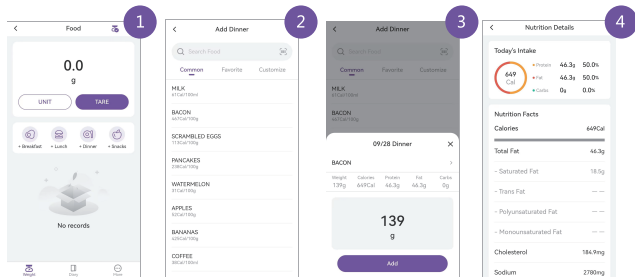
1

<

Food

0.0

g

UNIT

TARE

+ Breakfast

+ Lunch

+ Dinner

+ Snacks

No records

Weigh

Diary

More

2

<

Add Dinner

Search Food

Common

Favorite

Customize

MILK
61Cal/100ml

BACON
649Cal/100g

SCRAMBLED EGGS
113Cal/100g

PANCAKES
238Cal/100g

WATERMELON
31Cal/100g

APPLES
52Cal/100g

BANANAS
62Cal/100g

COFFEE
1Cal/100ml

3

<

Add Dinner

Search Food

Common

Favorite

Customize

MILK
61Cal/100ml

BACON
649Cal/100g

09/28 Dinner

BACON

| Weight | Calories | Protein | Fat | Carbs |
|---|---|---|---|---|
| 139g | 649Cal | 46.3g | 46.3g | 0g |

139

g

Add

4

<

Nutrition Details

Today's Intake

649
Cal

Protein 46.3g 50.0%

Fat 46.3g 50.0%

Carbs 0g 0.0%

Nutrition Facts

Calories 649Cal

Total Fat 46.3g

- Saturated Fat 18.5g

- Trans Fat -- --

- Polyunsaturated Fat -- --

- Monounsaturated Fat -- --

Cholesterol 184.9mg

Sodium 2780mg